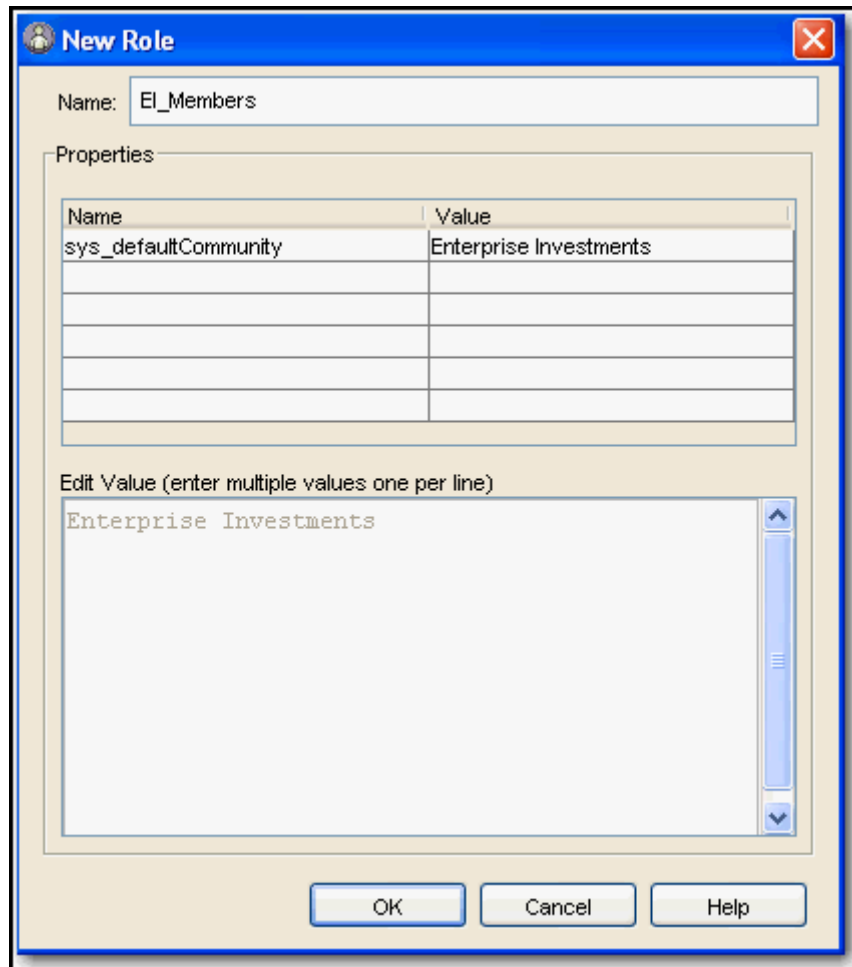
New Role

Name: EI_Members

Properties

| Name | Value |
|---|---|
| sys_defaultCommunity | Enterprise Investments |
| | |
| | |
| | |
| | |
| | |

Edit Value (enter multiple values one per line)

Enterprise Investments

OK Cancel Help